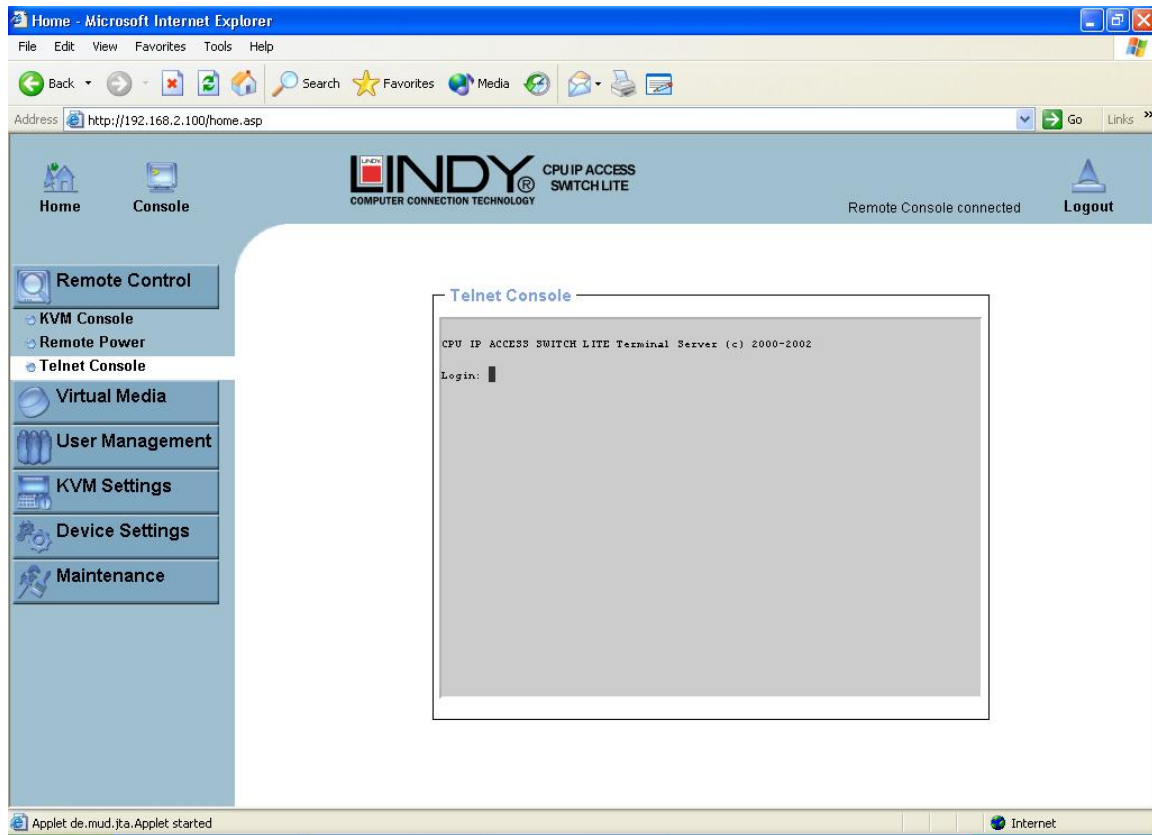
Home - Microsoft Internet Explorer

File Edit View Favorites Tools Help

Back Search Favorites Media

Address http://192.168.2.100/home.asp

Go Links »

Home Console

LINDY® CPU IP ACCESS SWITCH LITE
COMPUTER CONNECTION TECHNOLOGY

Remote Console connected

Logout

Remote Control
KVM Console
Remote Power
Telnet Console
Virtual Media
User Management
KVM Settings
Device Settings
Maintenance

Telnet Console

CPU IP ACCESS SWITCH LITE Terminal Server (c) 2000-2002

Login:

Applet de.mud.jta.Applet started

Internet